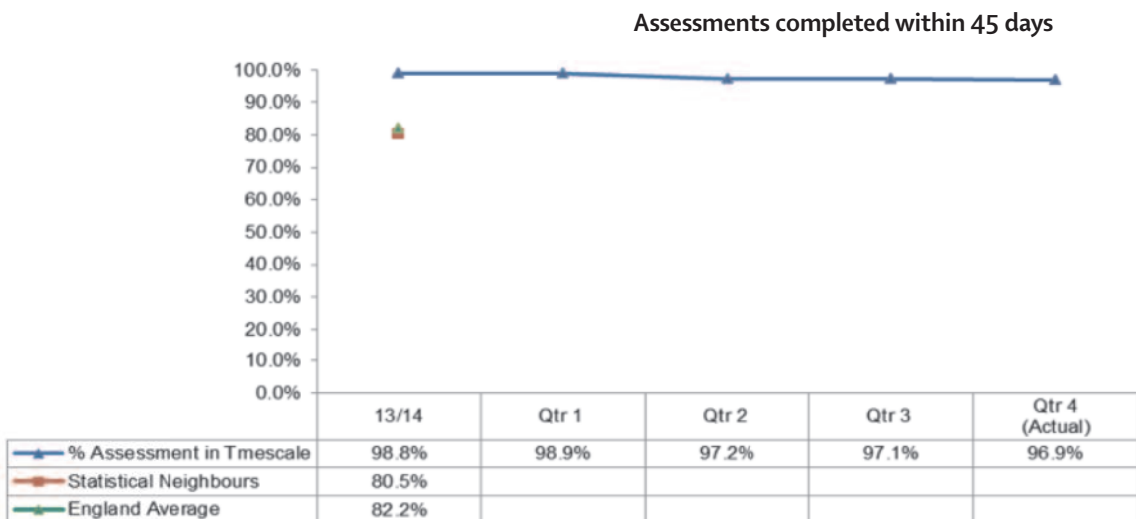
Assessments completed within 45 days

100.0%
90.0%
80.0%
70.0%
60.0%
50.0%
40.0%
30.0%
20.0%
10.0%
0.0%

| | 13/14 | Qtr 1 | Qtr 2 | Qtr 3 | Qtr 4 (Actual) |
|---|---|---|---|---|---|
| % Assessment in Tmescale | 98.8% | 98.9% | 97.2% | 97.1% | 96.9% |
| Statistical Neighbours | 80.5% | | | | |
| England Average | 82.2% | | | | |